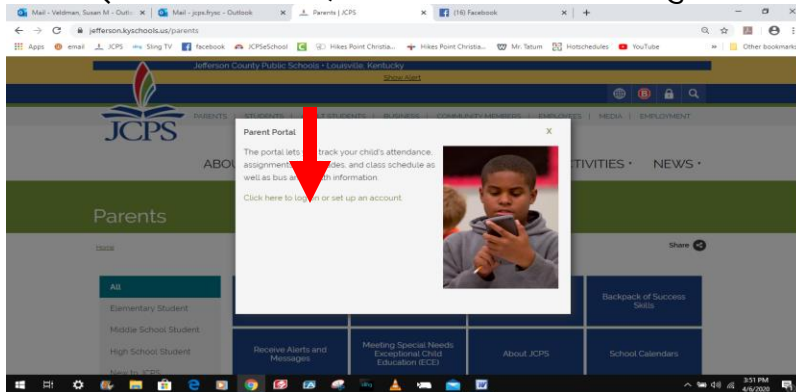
Mail - Veldman, Susan M - Outlo | Mail - jcps.kysc - Outlook | Parents | JCPS | (16) Facebook | +

jefferson.kyschools.us/parents

Apps | email | JCPS | Sling TV | facebook | JCPSeSchool | Hikes Point Christia... | Hikes Point Christia... | Mr. Tatum | Hotschedules | YouTube | Other bookmarks

Jefferson County Public Schools • Louisville, Kentucky

Show Alert

JCPS

PARENTS | STUDENTS | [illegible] STUDENTS | BUSINESS | COMMUNITY MEMBERS | EMPLOYEES | MEDIA | EMPLOYMENT

ABO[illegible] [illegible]TIVITIES • NEWS •

Parents

Home

Share

All

Elementary Student

Middle School Student

High School Student

New to JCPS

Parent Portal

X

The portal lets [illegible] track your child's attendance, assignment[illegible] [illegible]des, and class schedule as well as bus an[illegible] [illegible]th information.

Click here to log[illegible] or set up an account.

Backpack of Success Skills

Receive Alerts and Messages

Meeting Special Needs Exceptional Child Education (ECE)

About JCPS

School Calendars

3:51 PM 4/6/2020